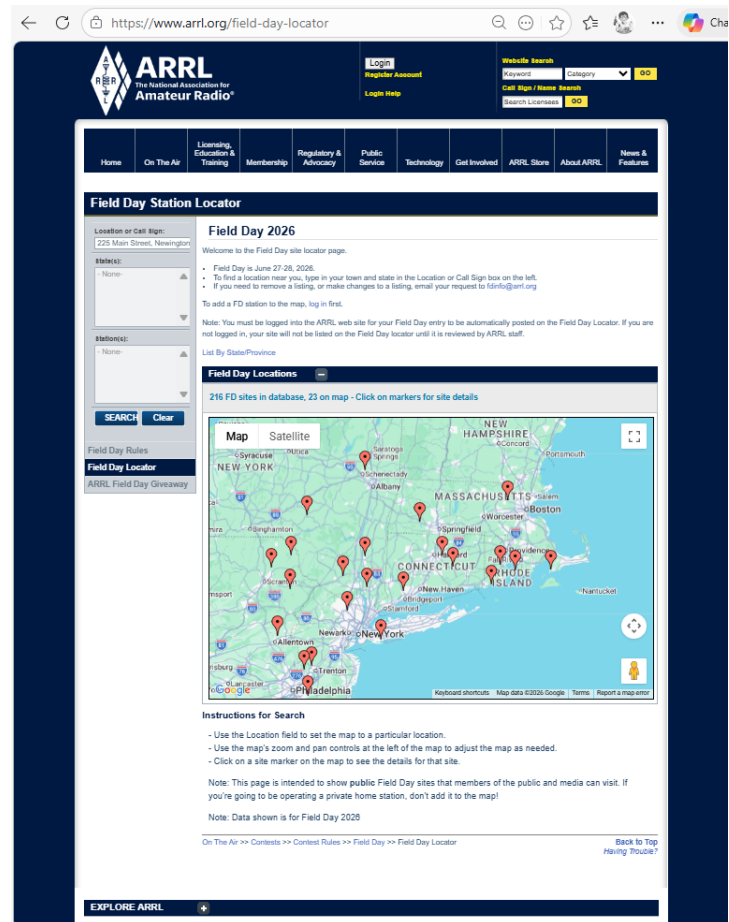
https://www.arrl.org/field-day-locator

Cha

ARRL
The National Association for
Amateur Radio®

Login
Register Account
Login Help

Website Search
Keyword
Category
GO
Call Sign / Name Search
Search Licensees
GO

Home | On The Air | Licensing, Education & Training | Membership | Regulatory & Advocacy | Public Service | Technology | Get Involved | ARRL Store | About ARRL | News & Features

Field Day Station Locator

Location or Call Sign:
225 Main Street, Newington
State(s):
- None-
Station(s):
- None-
SEARCH
Clear

Field Day Rules
Field Day Locator
ARRL Field Day Giveaway

Field Day 2026

Welcome to the Field Day site locator page.

- Field Day is June 27-28, 2026.
- To find a location near you, type in your town and state in the Location or Call Sign box on the left.
- If you need to remove a listing, or make changes to a listing, email your request to fdinfo@arrl.org

To add a FD station to the map, log in first.

Note: You must be logged into the ARRL web site for your Field Day entry to be automatically posted on the Field Day Locator. If you are not logged in, your site will not be listed on the Field Day locator until it is reviewed by ARRL staff.

List By State/Province

Field Day Locations

216 FD sites in database, 23 on map - Click on markers for site details

Map | Satellite

NEW HAMPSHIRE
Concord
Portsmouth
Syracuse
Utica
Saratoga Springs
NEW YORK
Schenectady
Albany
MASSACHUSETTS
Salem
Boston
Worcester
Springfield
Binghamton
Hartford
Providence
CONNECTICUT
RHODE ISLAND
Scranton
New Haven
Bridgeport
Nantucket
Stamford
Newark
New York
Allentown
Trenton
Lancaster
Philadelphia
Google
Keyboard shortcuts | Map data ©2026 Google | Terms | Report a map error

Instructions for Search

- Use the Location field to set the map to a particular location.
- Use the map's zoom and pan controls at the left of the map to adjust the map as needed.
- Click on a site marker on the map to see the details for that site.

Note: This page is intended to show public Field Day sites that members of the public and media can visit. If you're going to be operating a private home station, don't add it to the map!

Note: Data shown is for Field Day 2026

On The Air >> Contests >> Contest Rules >> Field Day >> Field Day Locator

Back to Top
Having Trouble?

EXPLORE ARRL